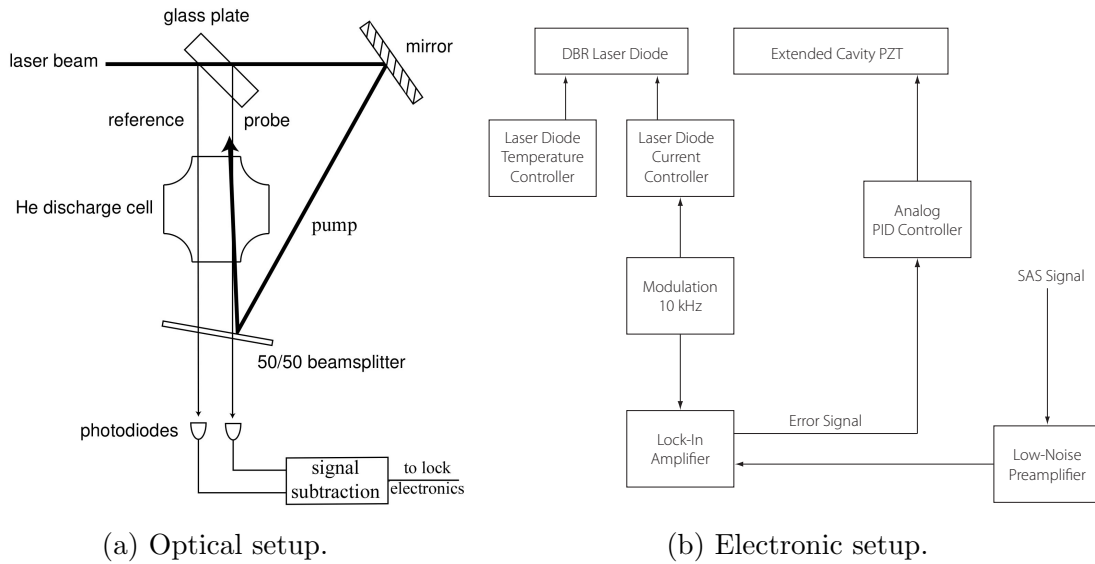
glass plate
mirror
laser beam
reference
probe
He discharge cell
pump
50/50 beamsplitter
photodiodes
signal subtraction
to lock electronics

(a) Optical setup.

DBR Laser Diode
Extended Cavity PZT
Laser Diode Temperature Controller
Laser Diode Current Controller
Analog PID Controller
SAS Signal
Modulation 10 kHz
Error Signal
Lock-In Amplifier
Low-Noise Preamplifier

(b) Electronic setup.